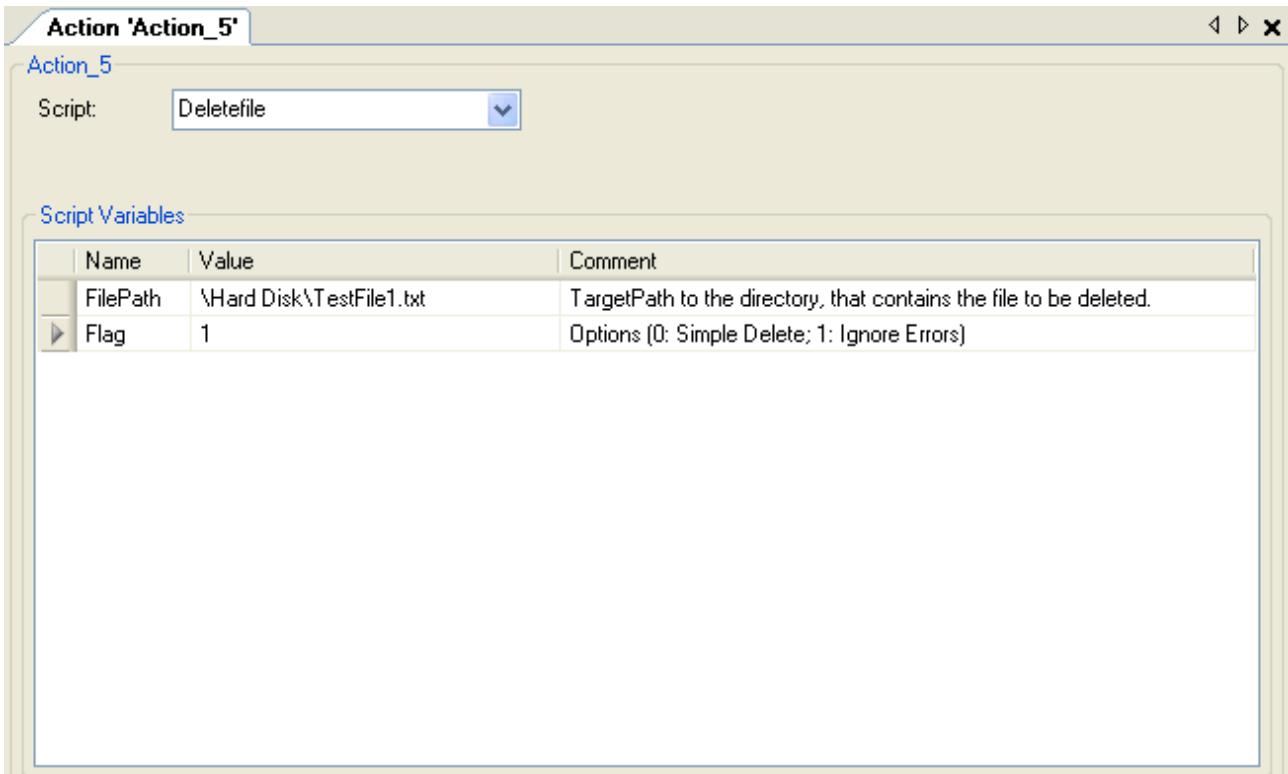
Action 'Action_5'

Action_5

Script: Deletefile

Script Variables

| Name | Value | Comment |
|---|---|---|
| FilePath | \Hard Disk\TestFile1.txt | TargetPath to the directory, that contains the file to be deleted. |
| Flag | 1 | Options (0: Simple Delete; 1: Ignore Errors) |